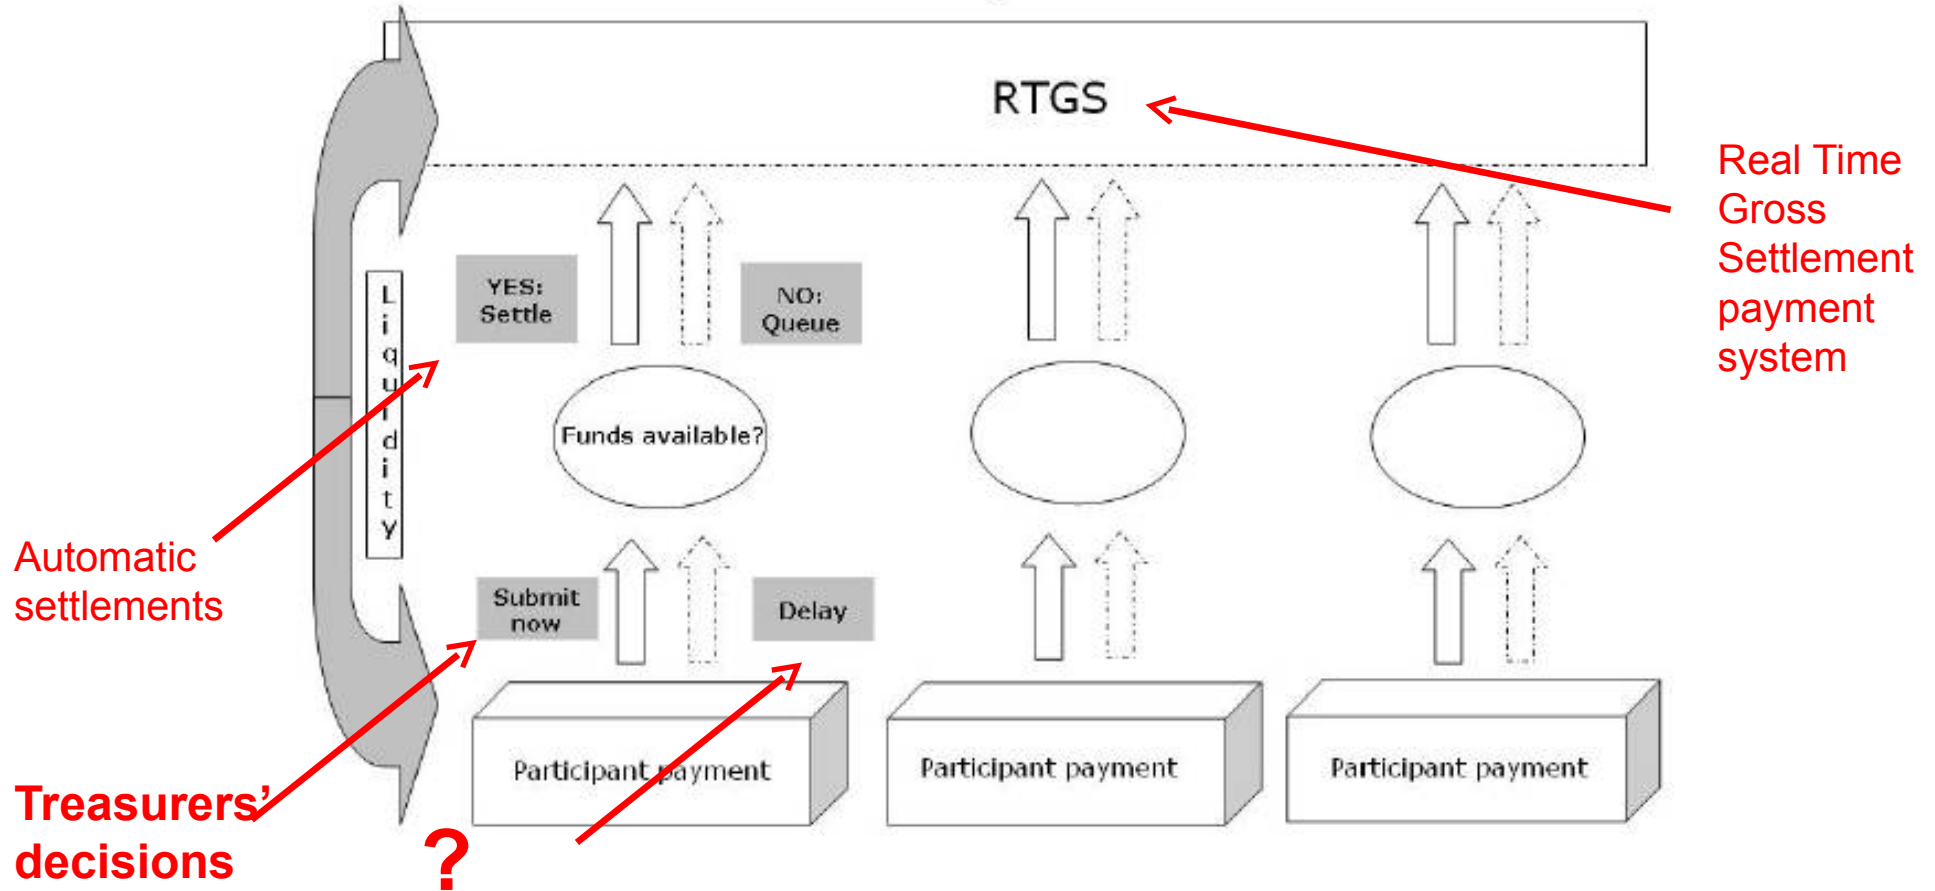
RTGS

Real Time Gross Settlement payment system

Liquidity

YES: Settle

NO: Queue

Funds available?

Submit now

Delay

Participant payment

Participant payment

Participant payment

Automatic settlements

Treasurers' decisions

?